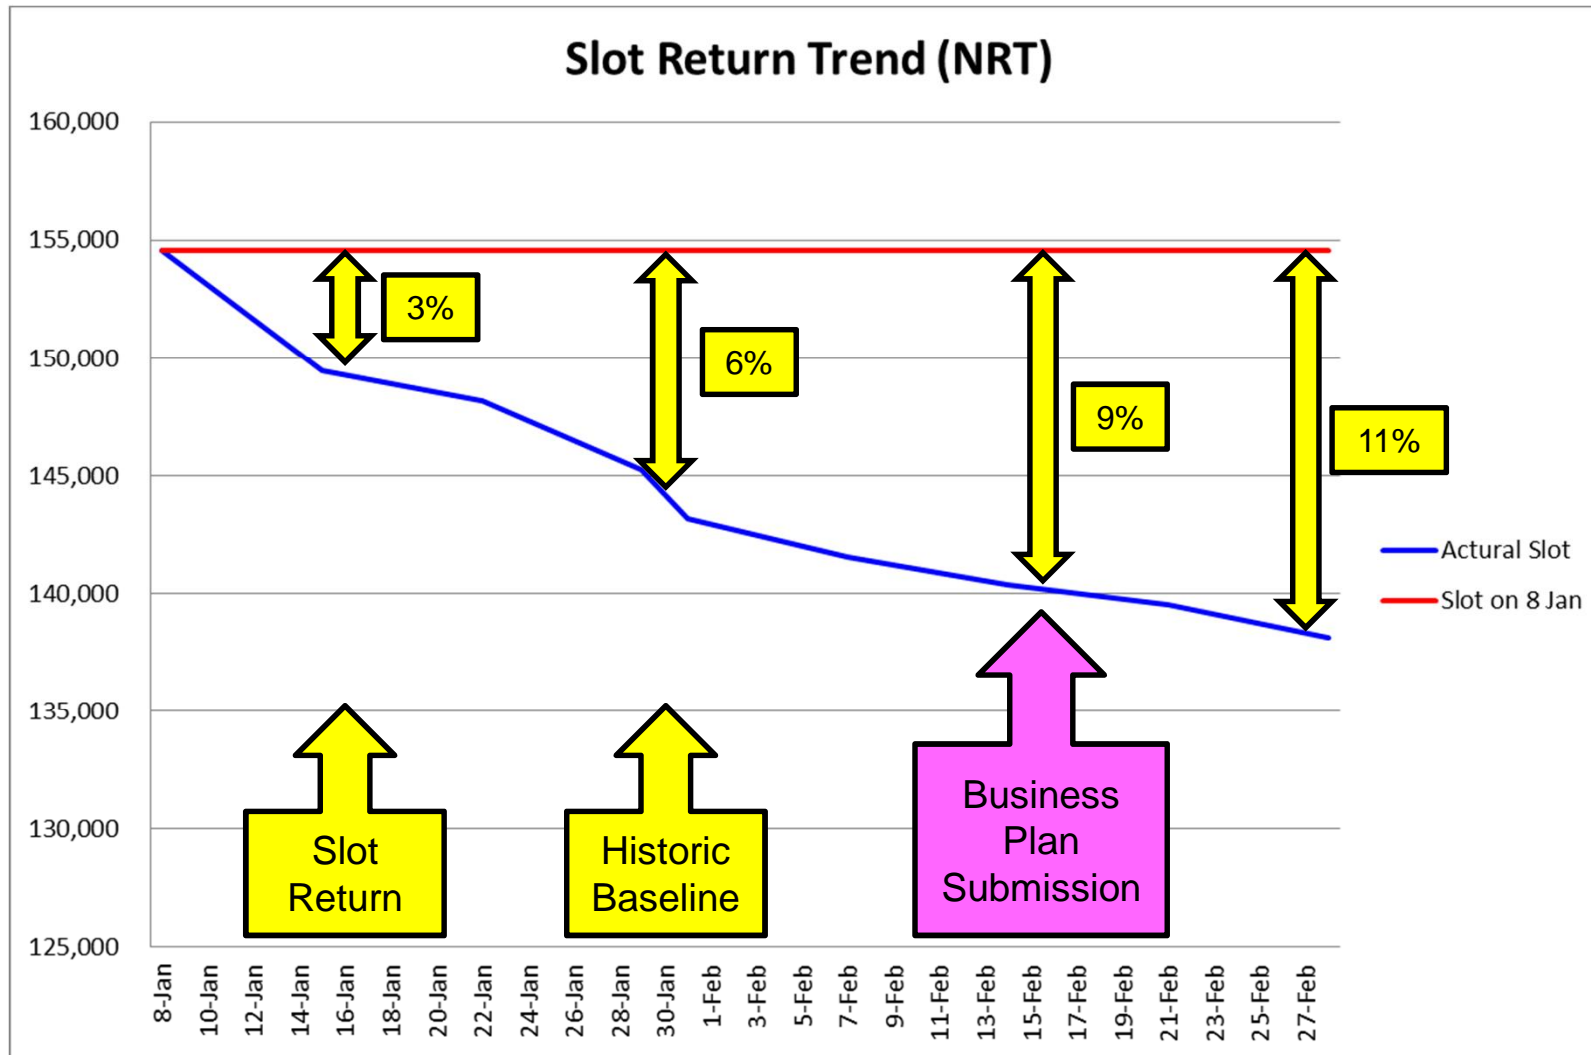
Slot Return Trend (NRT)

160,000
155,000
150,000
145,000
140,000
135,000
130,000
125,000

3%
6%
9%
11%

Slot Return
Historic Baseline
Business Plan Submission

Actural Slot
Slot on 8 Jan

8-Jan
10-Jan
12-Jan
14-Jan
16-Jan
18-Jan
20-Jan
22-Jan
24-Jan
26-Jan
28-Jan
30-Jan
1-Feb
3-Feb
5-Feb
7-Feb
9-Feb
11-Feb
13-Feb
15-Feb
17-Feb
19-Feb
21-Feb
23-Feb
25-Feb
27-Feb